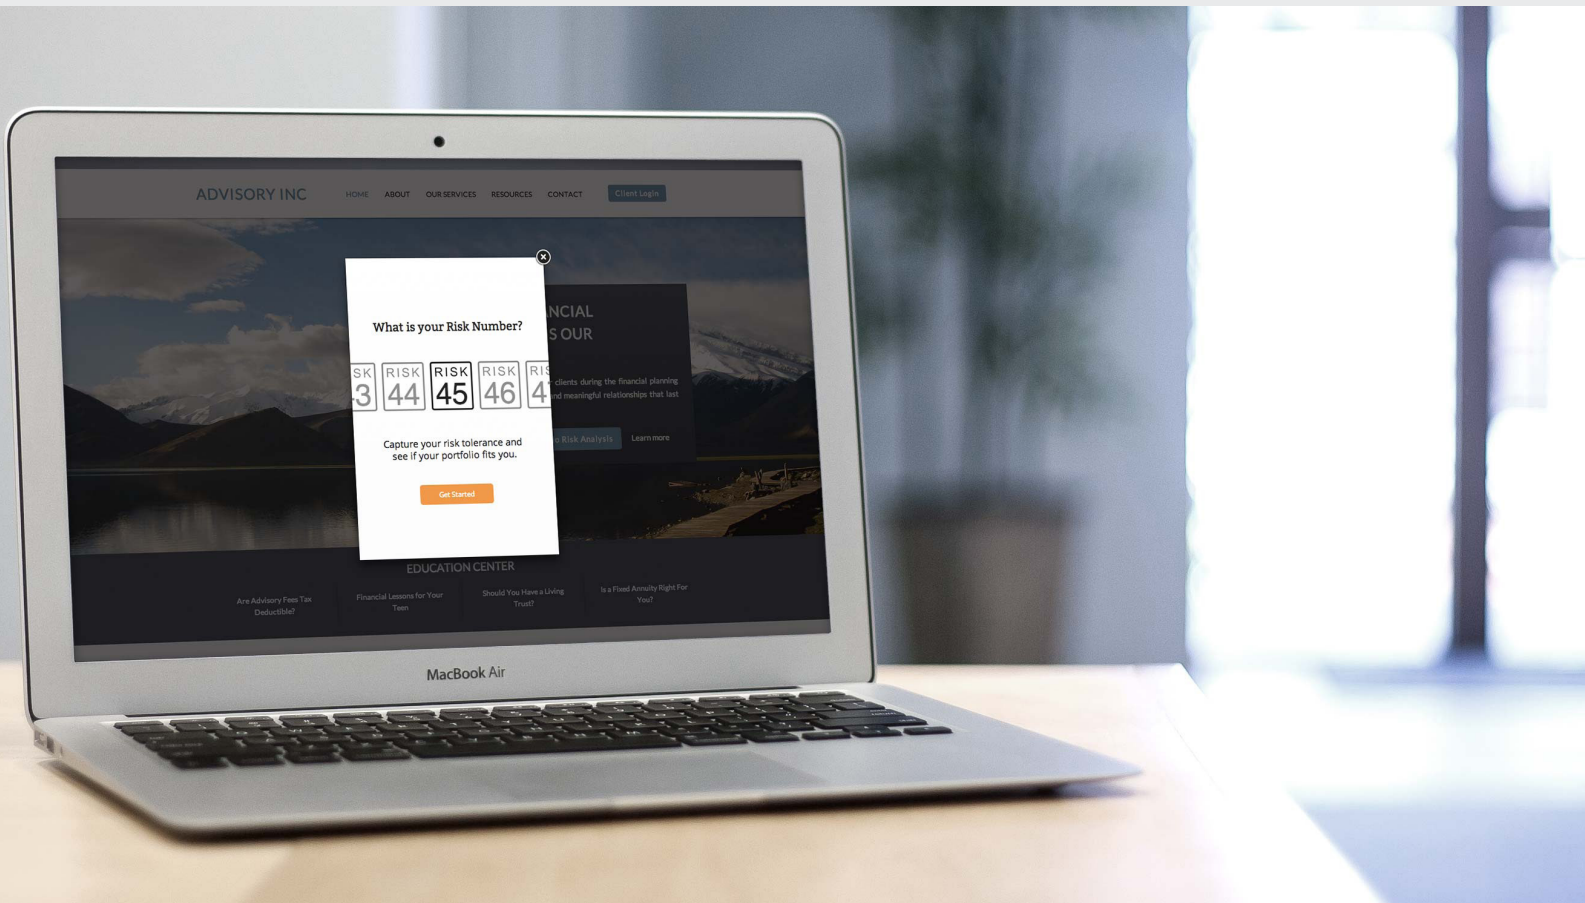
ADVISORY INC HOME ABOUT OUR SERVICES RESOURCES CONTACT Client Login

What is your Risk Number?

SK 3 RISK 44 RISK 45 RISK 46 RIS 4

Capture your risk tolerance and see if your portfolio fits you.

Get Started

NCIAL S OUR

clients during the financial planning and meaningful relationships that last

Risk Analysis Learn more

EDUCATION CENTER

Are Advisory Fees Tax Deductible?

Financial Lessons for Your Teen

Should You Have a Living Trust?

Is a Fixed Annuity Right For You?

MacBook Air